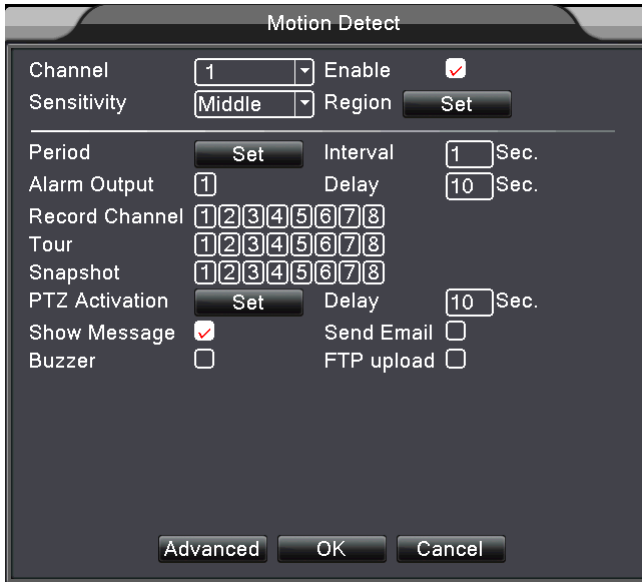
Motion Detect

Channel 1 Enable
Sensitivity Middle Region Set

Period Set Interval 1 Sec.
Alarm Output 1 Delay 10 Sec.
Record Channel 1 2 3 4 5 6 7 8
Tour 1 2 3 4 5 6 7 8
Snapshot 1 2 3 4 5 6 7 8
PTZ Activation Set Delay 10 Sec.
Show Message Send Email
Buzzer FTP upload

Advanced OK Cancel